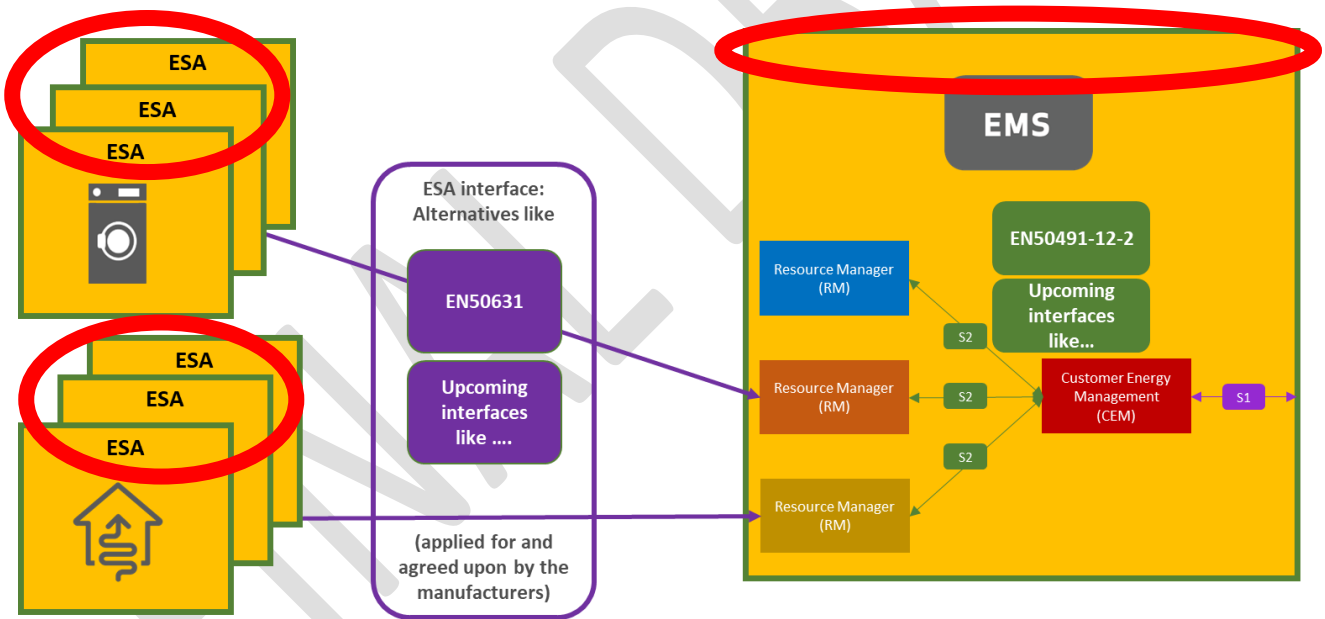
ESA
ESA
ESA

ESA
ESA
ESA

ESA interface: Alternatives like

EN50631

Upcoming interfaces like ....

(applied for and agreed upon by the manufacturers)

EMS

EN50491-12-2

Upcoming interfaces like...

Resource Manager (RM)

Resource Manager (RM)

Resource Manager (RM)

S2
S2
S2

Customer Energy Management (CEM)

S1